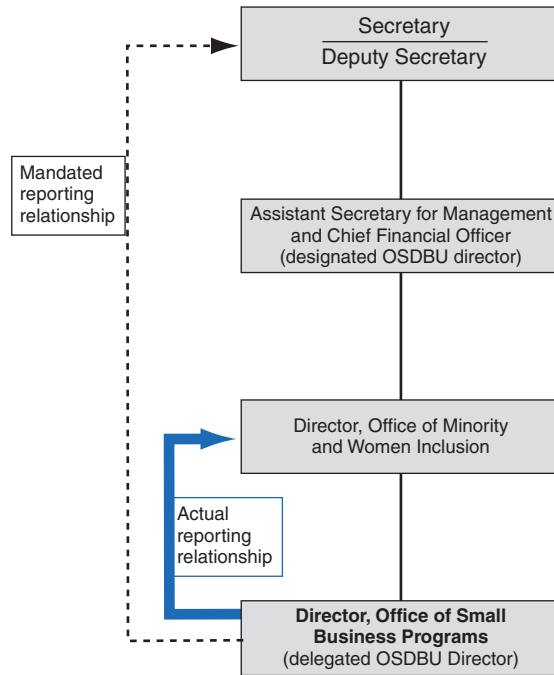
Secretary
Deputy Secretary

Mandated reporting relationship

Assistant Secretary for Management and Chief Financial Officer (designated OSDBU director)

Director, Office of Minority and Women Inclusion

Actual reporting relationship

Director, Office of Small Business Programs (delegated OSDBU Director)